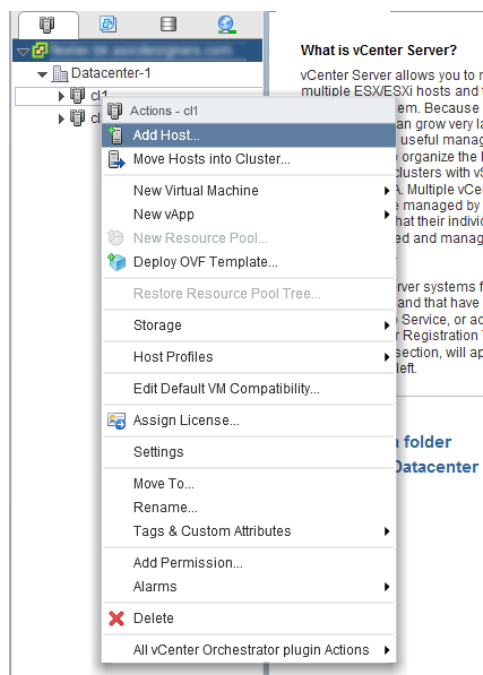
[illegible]
Datacenter-1
cl1
cl

Actions - cl1
Add Host...
Move Hosts into Cluster...
New Virtual Machine
New vApp
New Resource Pool...
Deploy OVF Template...
Restore Resource Pool Tree...
Storage
Host Profiles
Edit Default VM Compatibility...
Assign License...
Settings
Move To...
Rename...
Tags & Custom Attributes
Add Permission...
Alarms
Delete
All vCenter Orchestrator plugin Actions

What is vCenter Server?

vCenter Server allows you to m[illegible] multiple ESX/ESXi hosts and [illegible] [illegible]em. Because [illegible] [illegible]an grow very la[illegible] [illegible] useful manag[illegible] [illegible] organize the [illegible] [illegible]clusters with v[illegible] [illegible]. Multiple vCen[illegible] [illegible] managed by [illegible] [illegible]hat their individ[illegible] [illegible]ed and manag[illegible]

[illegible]rver systems f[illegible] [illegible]and that have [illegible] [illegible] Service, or ac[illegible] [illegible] Registration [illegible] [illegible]section, will ap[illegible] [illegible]left.

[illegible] folder
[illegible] Datacenter